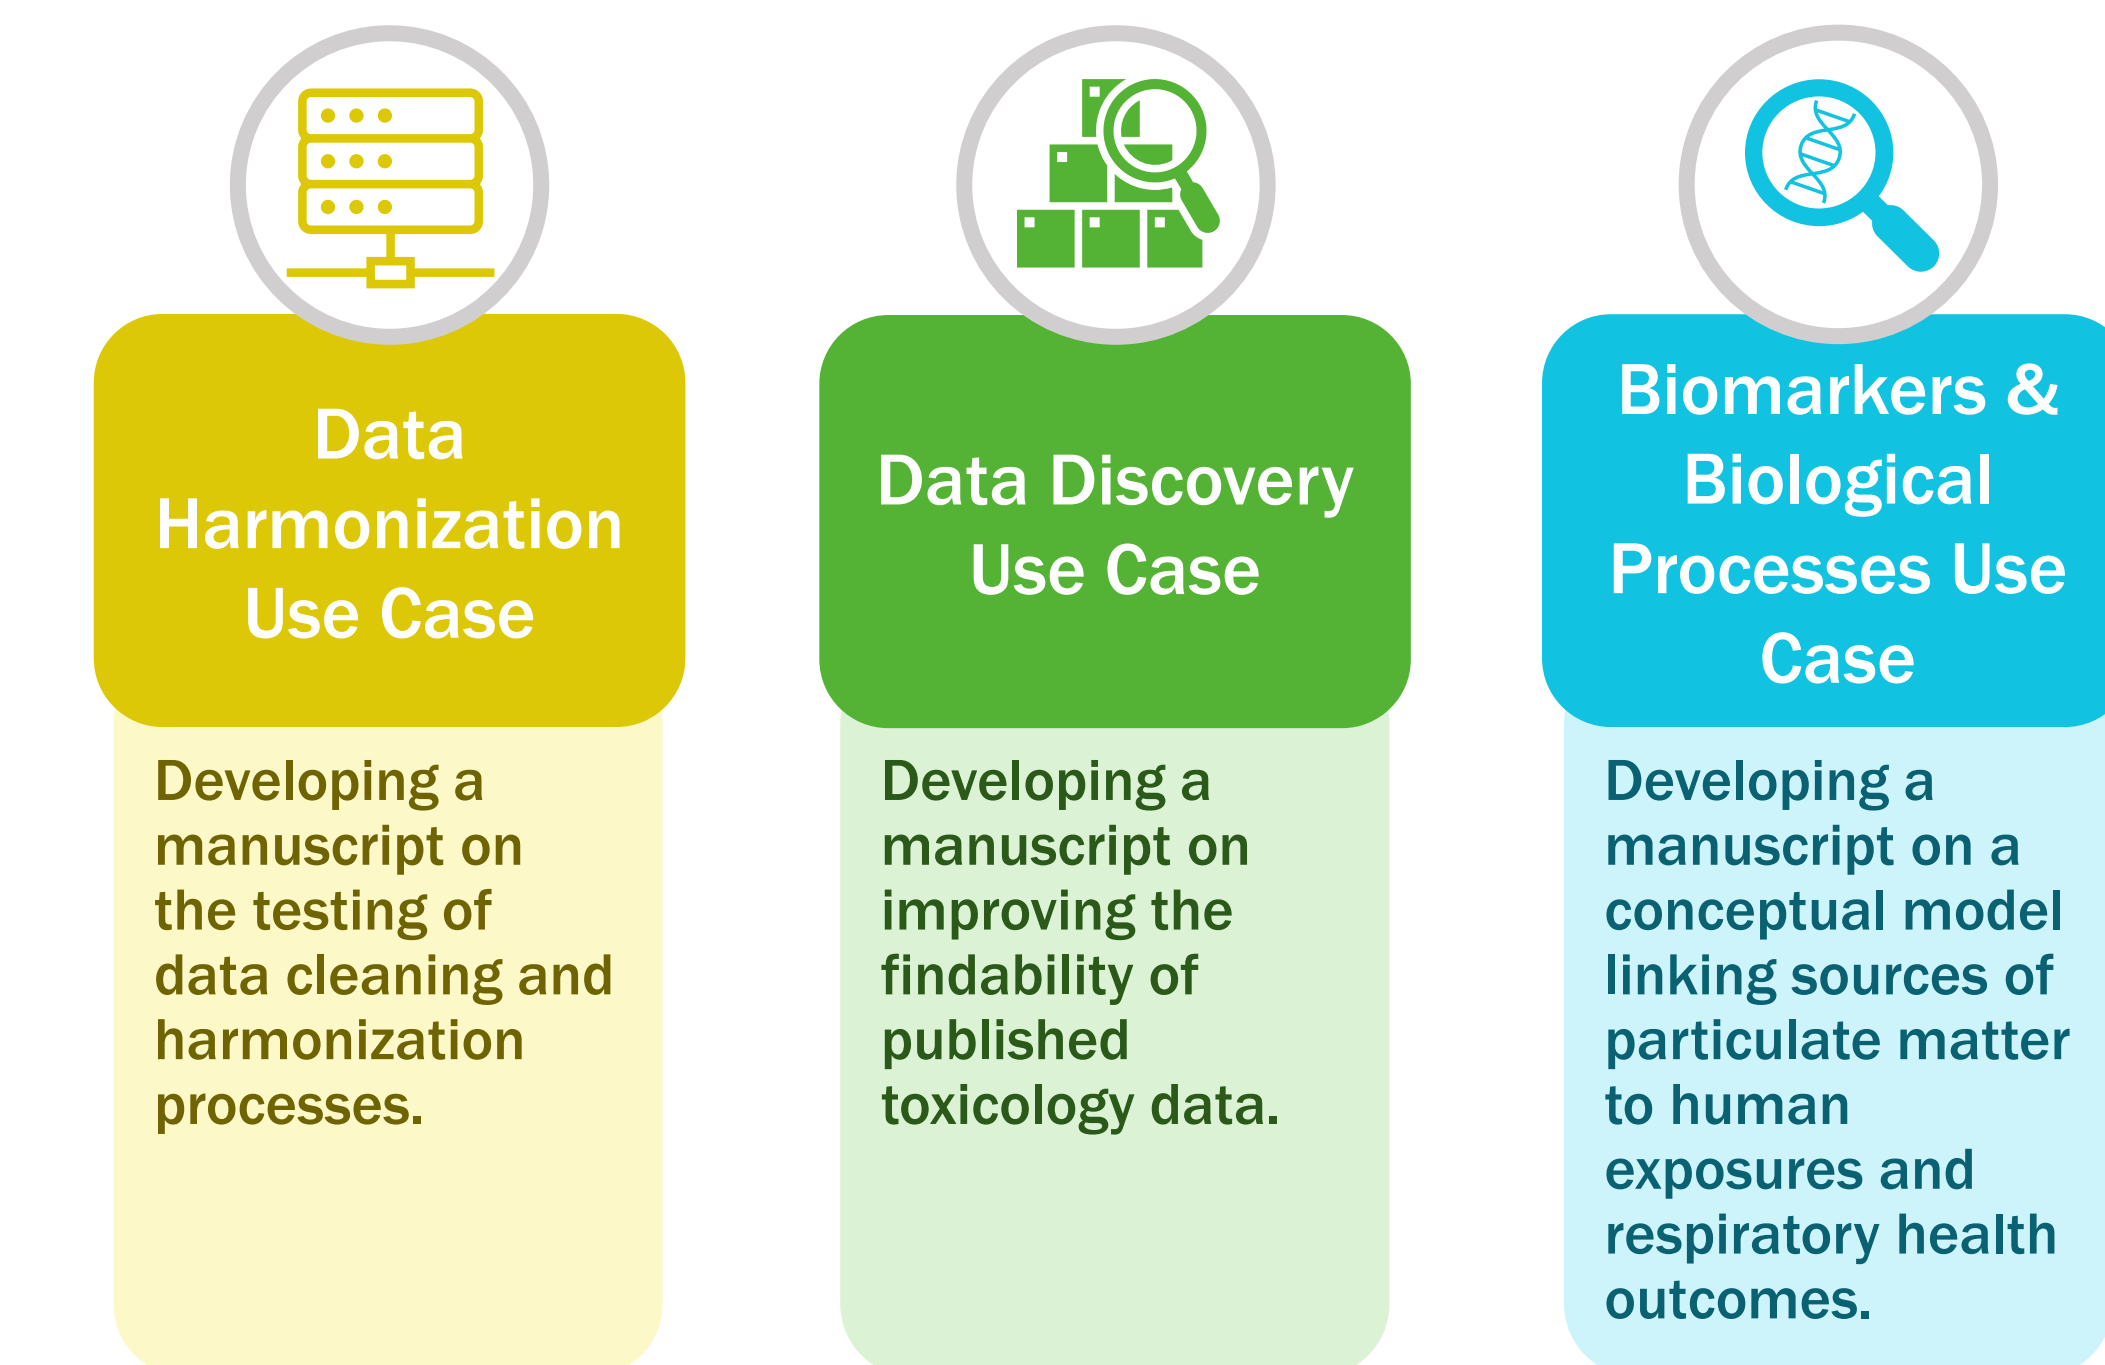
Data Harmonization Use Case

Developing a manuscript on the testing of data cleaning and harmonization processes.

Data Discovery Use Case

Developing a manuscript on improving the findability of published toxicology data.

Biomarkers & Biological Processes Use Case

Developing a manuscript on a conceptual model linking sources of particulate matter to human exposures and respiratory health outcomes.